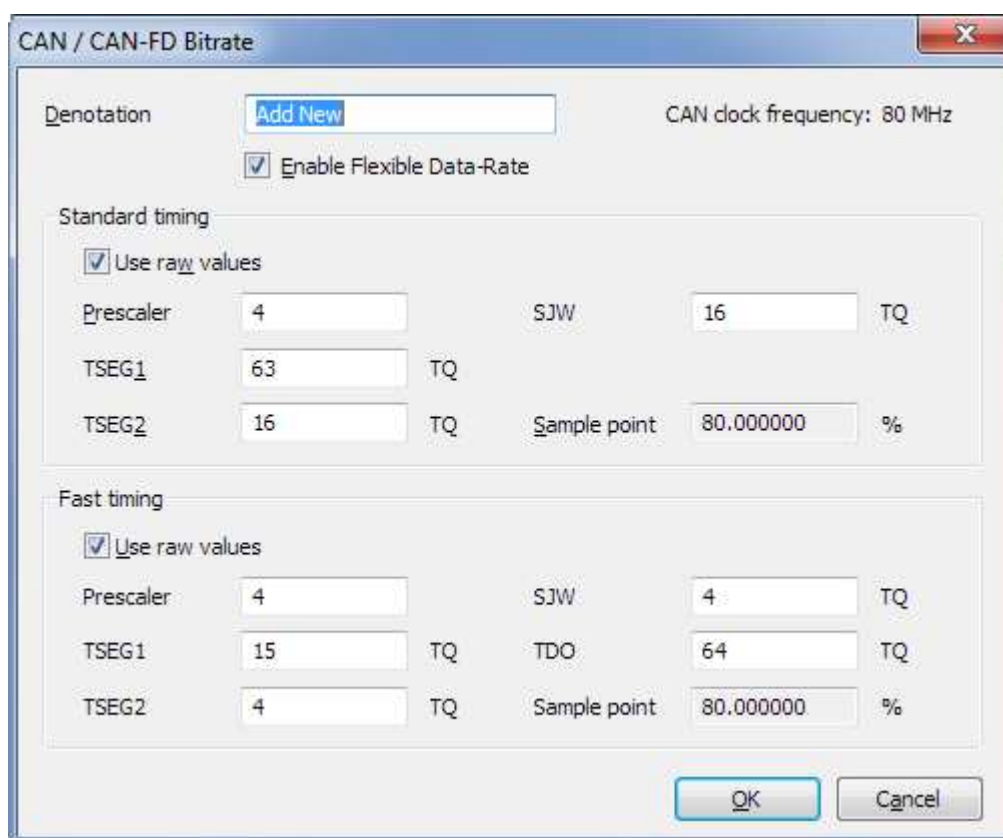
CAN / CAN-FD Bitrate

Denotation
Add New
CAN clock frequency: 80 MHz

Enable Flexible Data-Rate

Standard timing

Use raw values

Prescaler 4
SJW 16 TQ

TSEG1 63 TQ

TSEG2 16 TQ
Sample point 80.000000 %

Fast timing

Use raw values

Prescaler 4
SJW 4 TQ

TSEG1 15 TQ
TDO 64 TQ

TSEG2 4 TQ
Sample point 80.000000 %

OK
Cancel